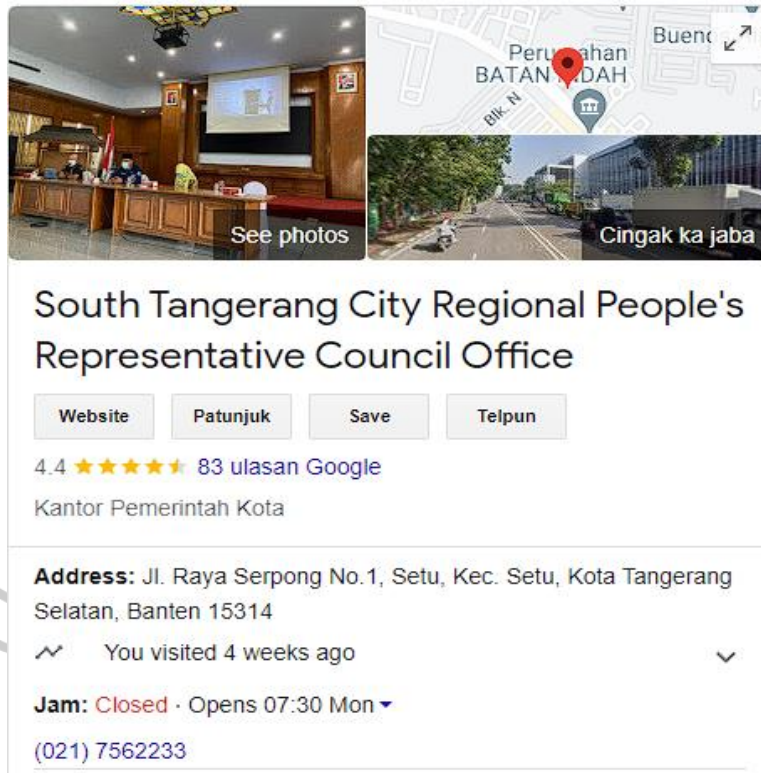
Buend
Peru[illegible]ahan
BATAN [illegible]DAH
Blk. N
See photos
Cingak ka jaba

South Tangerang City Regional People's Representative Council Office

Website
Patunjuk
Save
Telpun

4.4 ★★★★★ 83 ulasan Google

Kantor Pemerintah Kota

Address: Jl. Raya Serpong No.1, Setu, Kec. Setu, Kota Tangerang Selatan, Banten 15314

You visited 4 weeks ago

Jam: Closed · Opens 07:30 Mon

(021) 7562233